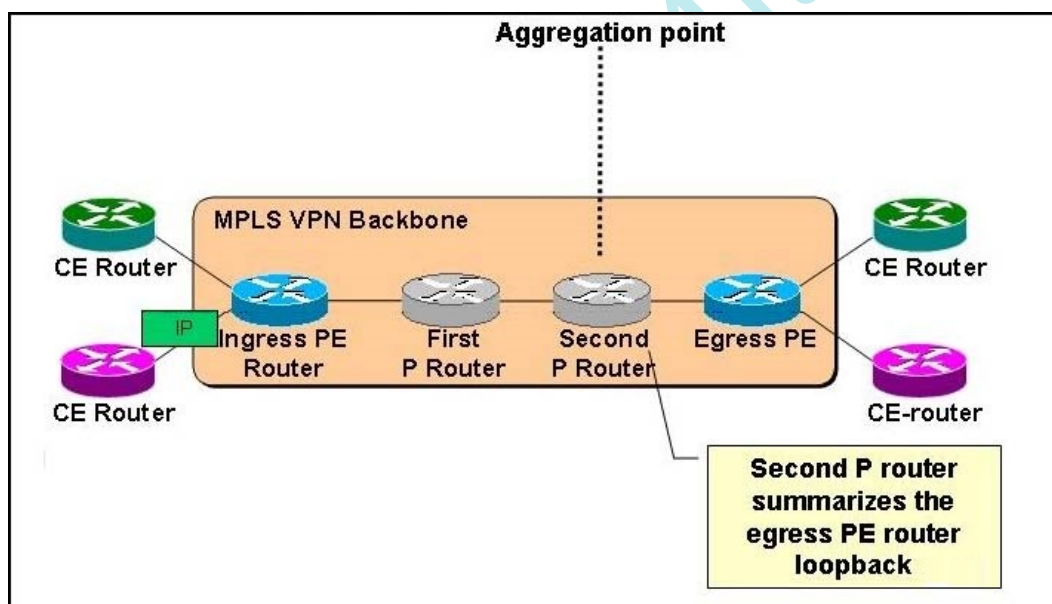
Aggregation point

MPLS VPN Backbone

CE Router

CE Router

IP

Ingress PE Router

First P Router

Second P Router

Egress PE

CE Router

CE-router

Second P router summarizes the egress PE router loopback